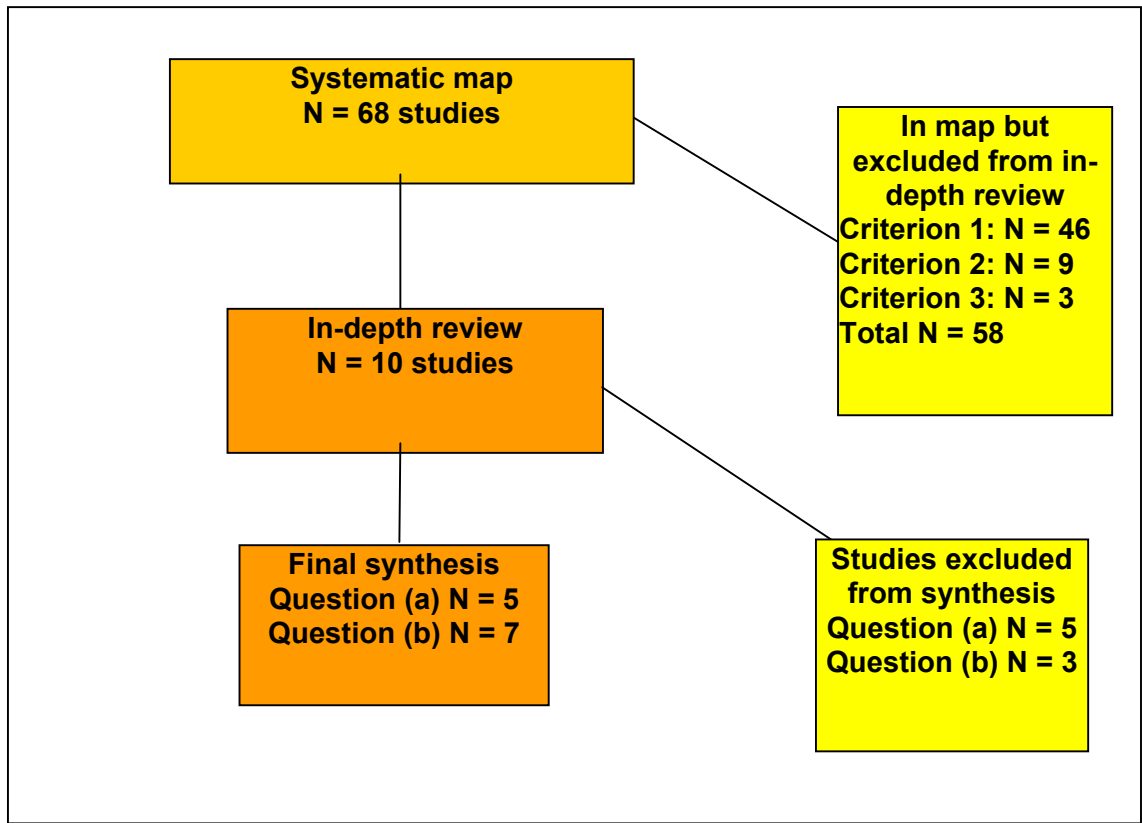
Systematic map
N = 68 studies

In map but excluded from in-depth review
Criterion 1: N = 46
Criterion 2: N = 9
Criterion 3: N = 3
Total N = 58

In-depth review
N = 10 studies

Final synthesis
Question (a) N = 5
Question (b) N = 7

Studies excluded from synthesis
Question (a) N = 5
Question (b) N = 3